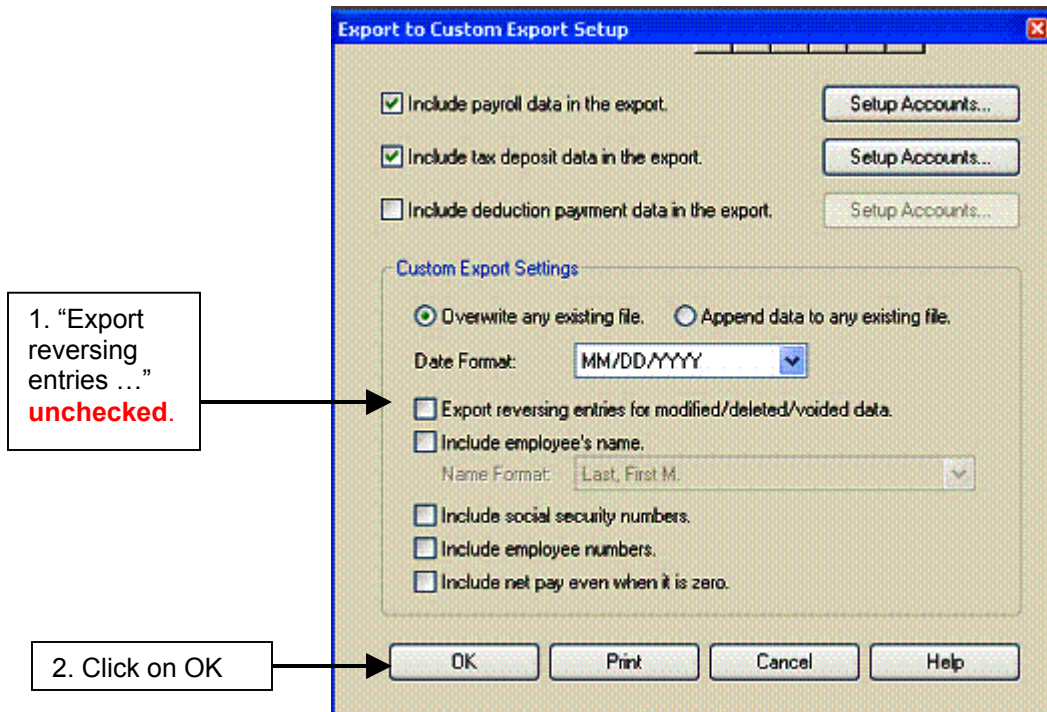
Export to Custom Export Setup

Include payroll data in the export.
Setup Accounts...

Include tax deposit data in the export.
Setup Accounts...

Include deduction payment data in the export.
Setup Accounts...

Custom Export Settings

Overwrite any existing file.
Append data to any existing file.

Date Format: MM/DD/YYYY

1. "Export reversing entries …" **unchecked**.

Export reversing entries for modified/deleted/voided data.

Include employee's name.

Name Format: Last, First M.

Include social security numbers.

Include employee numbers.

Include net pay even when it is zero.

2. Click on OK

OK
Print
Cancel
Help